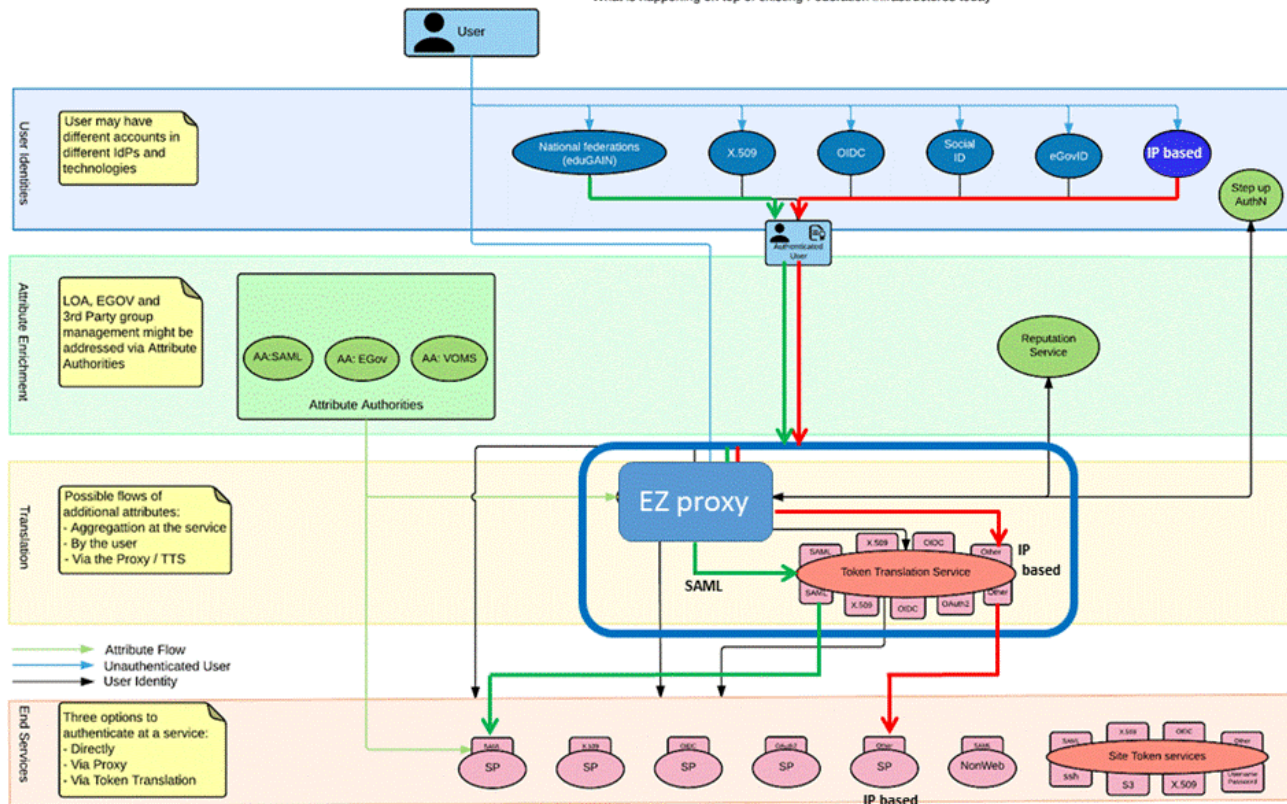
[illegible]

User

User Identities

User may have different accounts in different IdPs and technologies

National federations (eduGAIN)

X.509

OIDC

Social ID

eGovID

IP based

Step up AuthN

Authenticated User

Attribute Enrichment

LOA, EGOV and 3rd Party group management might be addressed via Attribute Authorities

AA:SAML

AA: EGov

AA: VOMS

Attribute Authorities

Reputation Service

Translation

Possible flows of additional attributes:
- Aggregattion at the service
- By the user
- Via the Proxy / TTS

EZ proxy

SAML

X.509

OIDC

Other

IP based

Token Translation Service

SAML

SAML

X.509

OIDC

OAuth2

Other

SAML

Attribute Flow

Unauthenticated User

User Identity

End Services

Three options to authenticate at a service:
- Directly
- Via Proxy
- Via Token Translation

SAML

SP

X.509

SP

OIDC

SP

OAuth2

SP

Other

SP

SAML

NonWeb

SAML

X.509

OIDC

Other

Site Token services

ssh

S3

X.509

Username Password

IP based